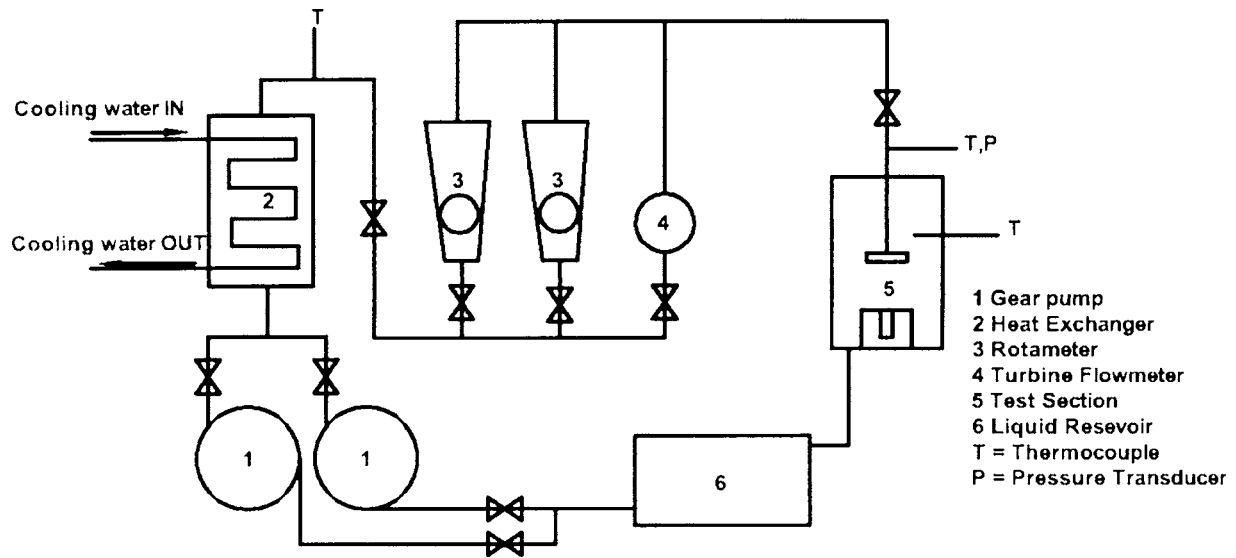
T

Cooling water IN

2

Cooling water OUT

3

3

4

T,P

T

5

1 Gear pump
2 Heat Exchanger
3 Rotameter
4 Turbine Flowmeter
5 Test Section
6 Liquid Resevoir
T = Thermocouple
P = Pressure Transducer

1

1

6